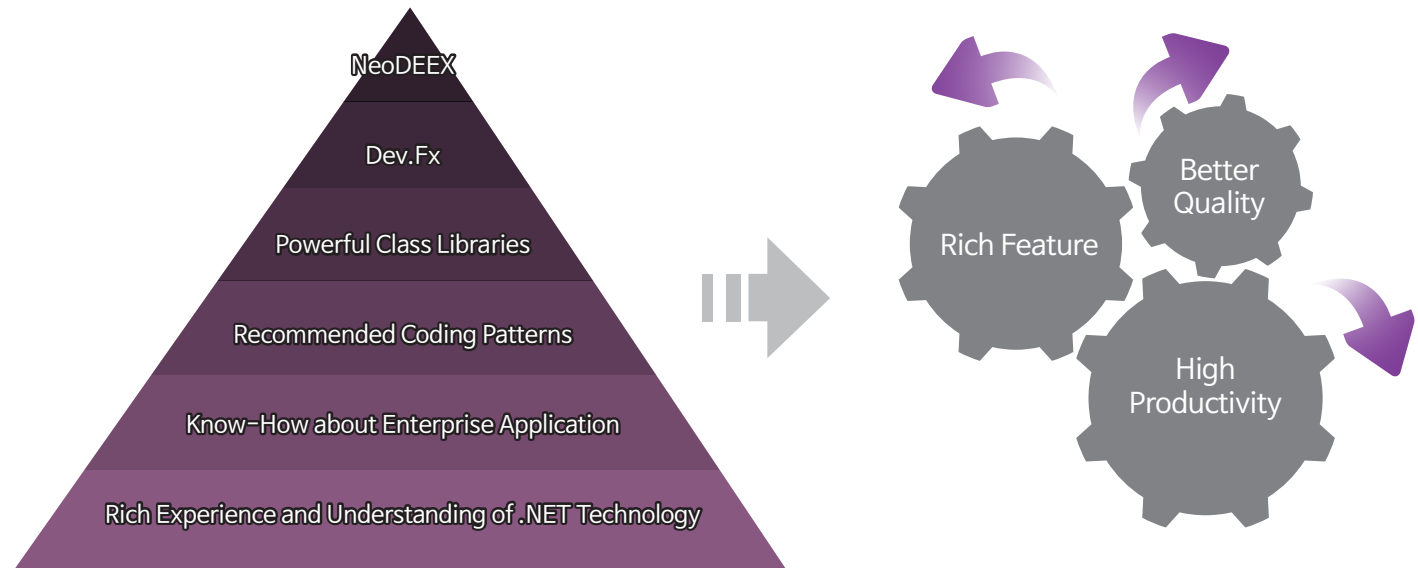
NeoDEEX

Dev.Fx

Powerful Class Libraries

Recommended Coding Patterns

Know-How about Enterprise Application

Rich Experience and Understanding of .NET Technology

Rich Feature

Better Quality

High Productivity